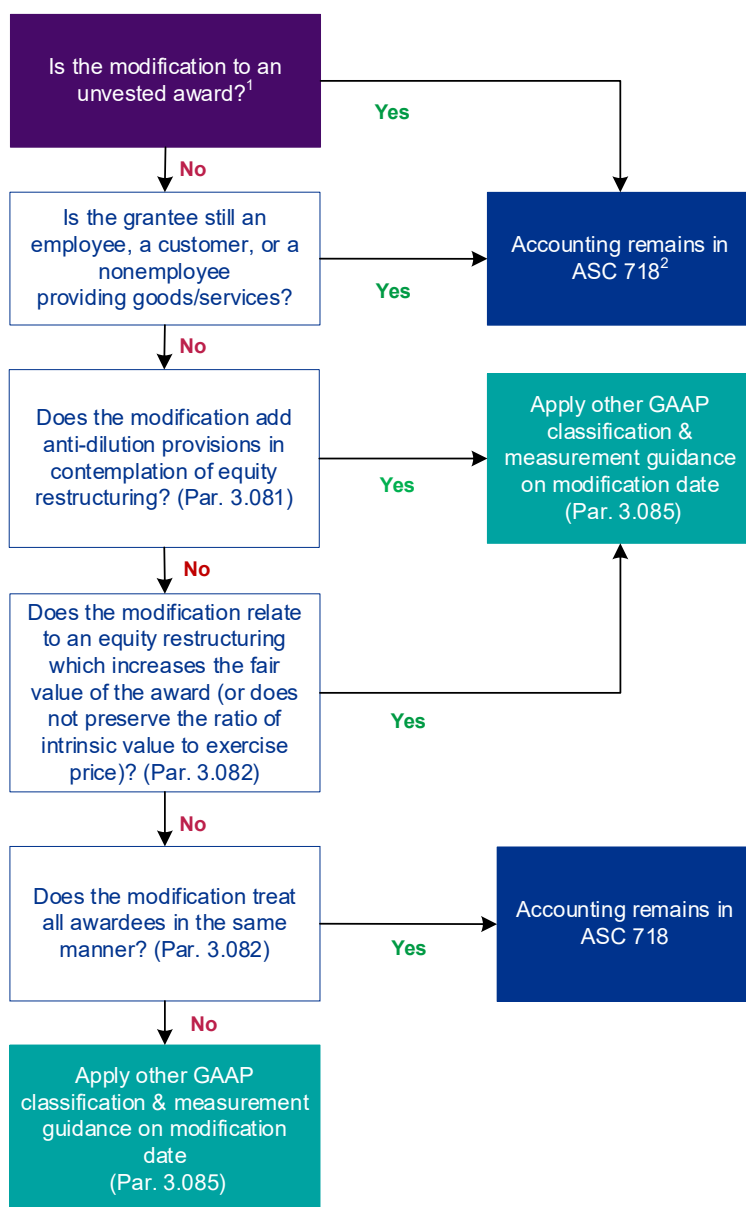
Is the modification to an unvested award?$^1$

Yes

Accounting remains in ASC 718$^2$

No

Is the grantee still an employee, a customer, or a nonemployee providing goods/services?

Yes

No

Does the modification add anti-dilution provisions in contemplation of equity restructuring? (Par. 3.081)

Yes

Apply other GAAP classification & measurement guidance on modification date (Par. 3.085)

No

Does the modification relate to an equity restructuring which increases the fair value of the award (or does not preserve the ratio of intrinsic value to exercise price)? (Par. 3.082)

Yes

No

Does the modification treat all awardees in the same manner? (Par. 3.082)

Yes

Accounting remains in ASC 718

No

Apply other GAAP classification & measurement guidance on modification date (Par. 3.085)